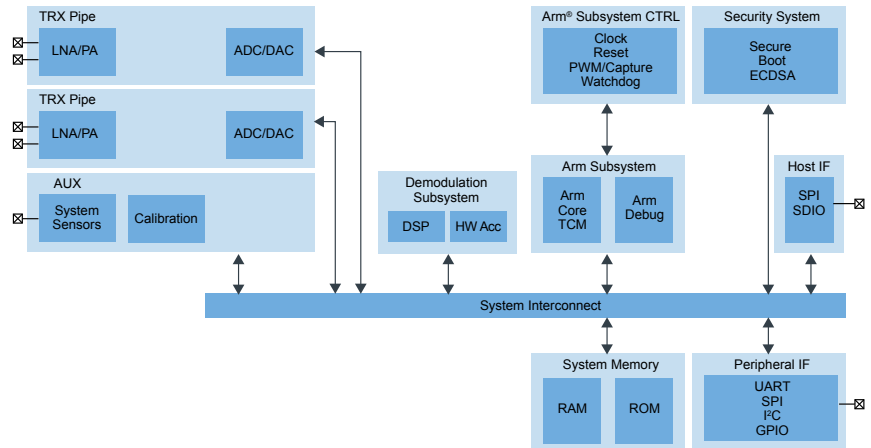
TRX Pipe
LNA/PA
ADC/DAC

TRX Pipe
LNA/PA
ADC/DAC

AUX
System Sensors
Calibration

Demodulation Subsystem
DSP
HW Acc

Arm® Subsystem CTRL
Clock
Reset
PWM/Capture
Watchdog

Security System
Secure
Boot
ECDSA

Arm Subsystem
Arm Core TCM
Arm Debug

Host IF
SPI
SDIO

System Interconnect

System Memory
RAM
ROM

Peripheral IF
UART
SPI
I²C
GPIO